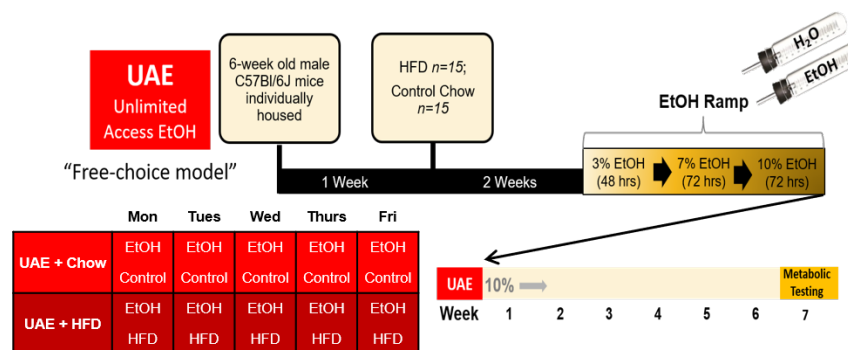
UAE
Unlimited Access EtOH

"Free-choice model"

6-week old male C57Bl/6J mice individually housed

HFD $n=15$;
Control Chow $n=15$

$H_2O$

EtOH

EtOH Ramp

1 Week

2 Weeks

3% EtOH (48 hrs)

7% EtOH (72 hrs)

10% EtOH (72 hrs)

| | Mon | Tues | Wed | Thurs | Fri |
|---|---|---|---|---|---|
| UAE + Chow | EtOH<br>Control | EtOH<br>Control | EtOH<br>Control | EtOH<br>Control | EtOH<br>Control |
| UAE + HFD | EtOH<br>HFD | EtOH<br>HFD | EtOH<br>HFD | EtOH<br>HFD | EtOH<br>HFD |

UAE 10%

Metabolic Testing

Week 1 2 3 4 5 6 7